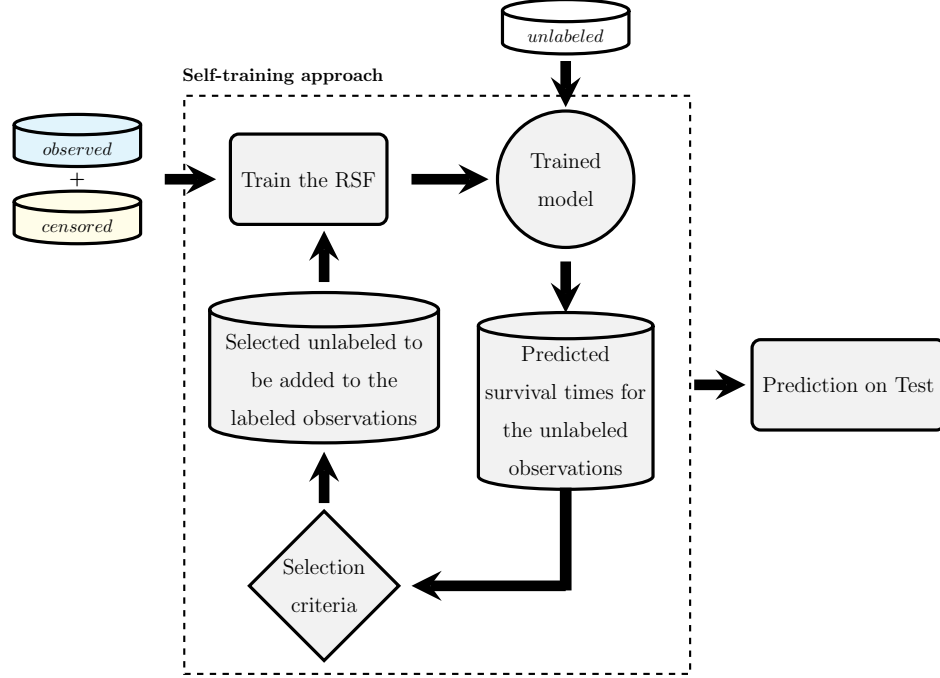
unlabeled

Self-training approach

observed
+
censored

Train the RSF

Trained model

Selected unlabeled to be added to the labeled observations

Predicted survival times for the unlabeled observations

Prediction on Test

Selection criteria